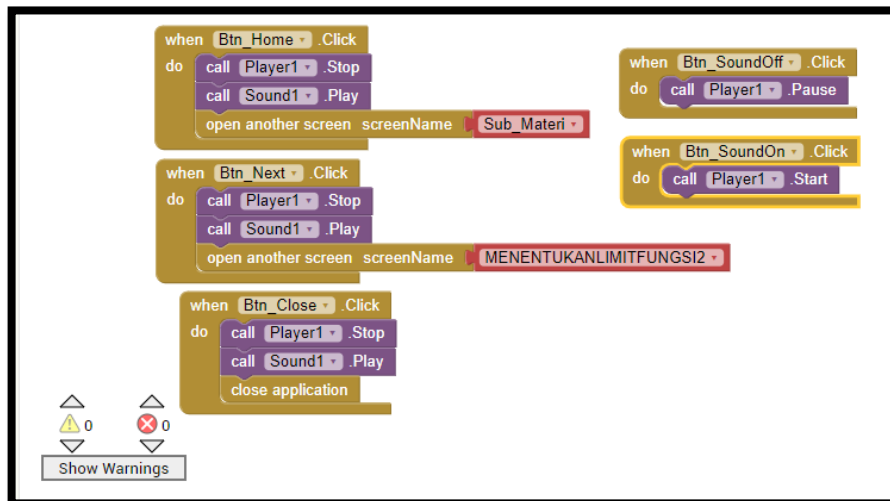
when Btn_Home .Click
do call Player1 .Stop
call Sound1 .Play
open another screen screenName Sub_Materi

when Btn_Next .Click
do call Player1 .Stop
call Sound1 .Play
open another screen screenName MENENTUKANLIMITFUNGSI2

when Btn_Close .Click
do call Player1 .Stop
call Sound1 .Play
close application

when Btn_SoundOff .Click
do call Player1 .Pause

when Btn_SoundOn .Click
do call Player1 .Start

0
0
Show Warnings